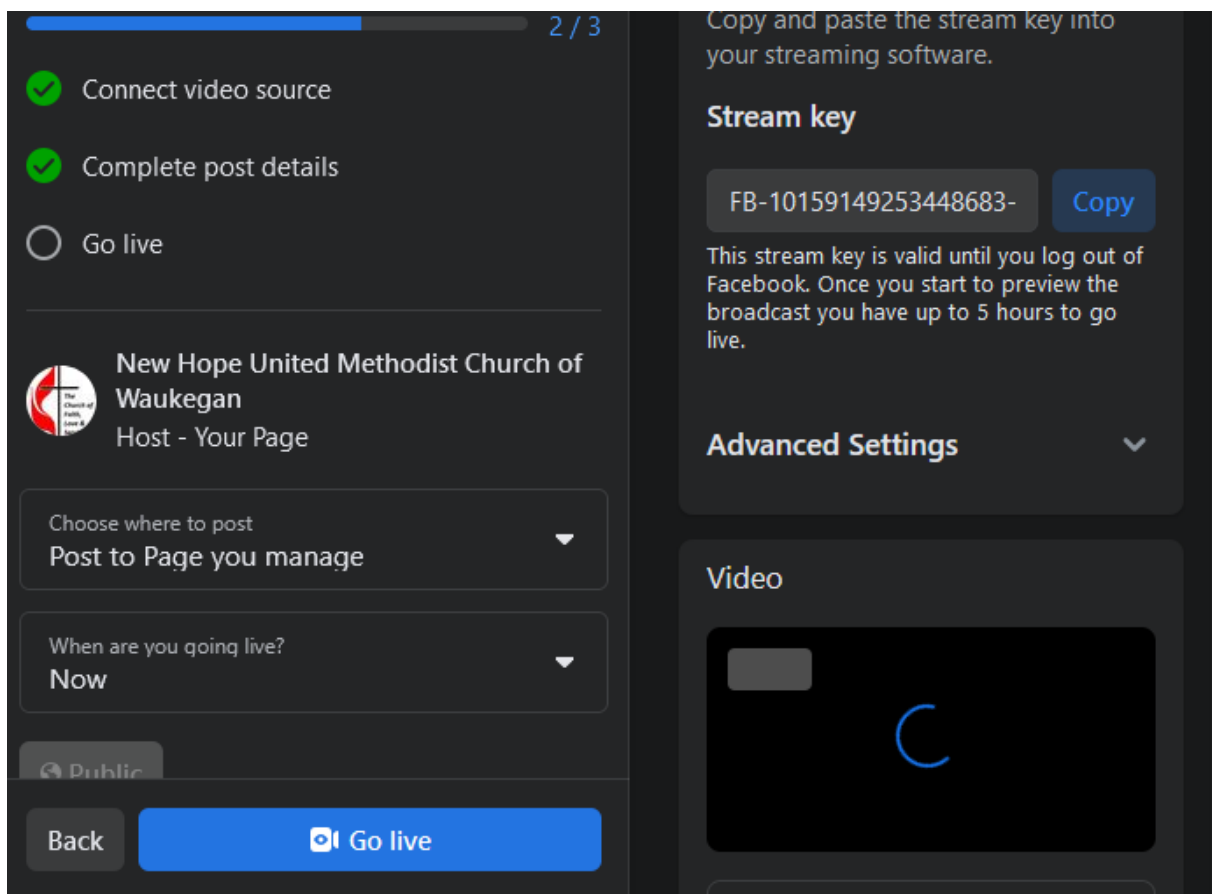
2 / 3

Connect video source

Complete post details

Go live

The Church of Faith, Love &

New Hope United Methodist Church of Waukegan
Host - Your Page

Choose where to post
Post to Page you manage

When are you going live?
Now

Public

Back

Go live

Copy and paste the stream key into your streaming software.

Stream key

FB-10159149253448683-

Copy

This stream key is valid until you log out of Facebook. Once you start to preview the broadcast you have up to 5 hours to go live.

Advanced Settings

Video